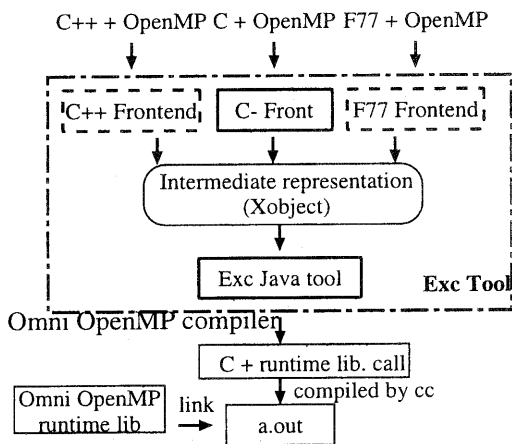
C++ + OpenMP C + OpenMP F77 + OpenMP

C++ Frontend

C- Front

F77 Frontend

Intermediate representation (Xobject)

Exc Java tool

Exc Tool

Omni OpenMP compiler

C + runtime lib. call

compiled by cc

Omni OpenMP runtime lib

link

a.out